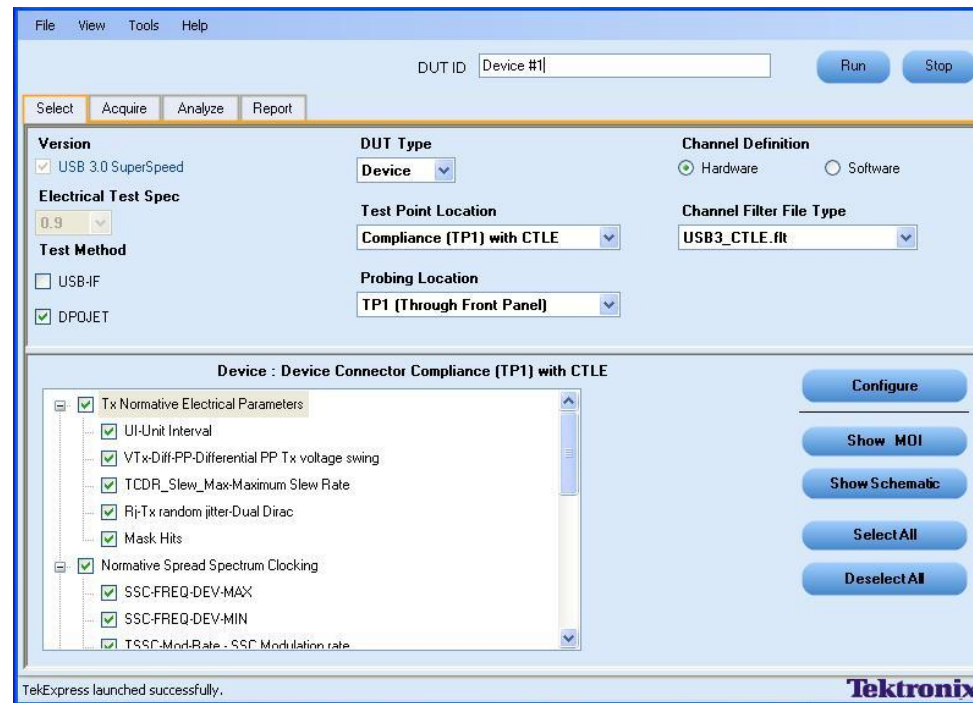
File View Tools Help

DUT ID Device #1

Run Stop

Select Acquire Analyze Report

Version
USB 3.0 SuperSpeed

Electrical Test Spec
0.9

Test Method
USB-IF
DPOJET

DUT Type
Device

Test Point Location
Compliance (TP1) with CTLE

Probing Location
TP1 (Through Front Panel)

Channel Definition
Hardware Software

Channel Filter File Type
USB3_CTLE.flt

Device : Device Connector Compliance (TP1) with CTLE

Tx Normative Electrical Parameters
UI-Unit Interval
VTx-Diff-PP-Differential PP Tx voltage swing
TCDR_Slew_Max-Maximum Slew Rate
Rj-Tx random jitter-Dual Dirac
Mask Hits
Normative Spread Spectrum Clocking
SSC-FREQ-DEV-MAX
SSC-FREQ-DEV-MIN
TSSC-Mod-Rate - SSC Modulation rate

Configure
Show MOI
Show Schematic
Select All
Deselect All

TekExpress launched successfully.

Tektronix